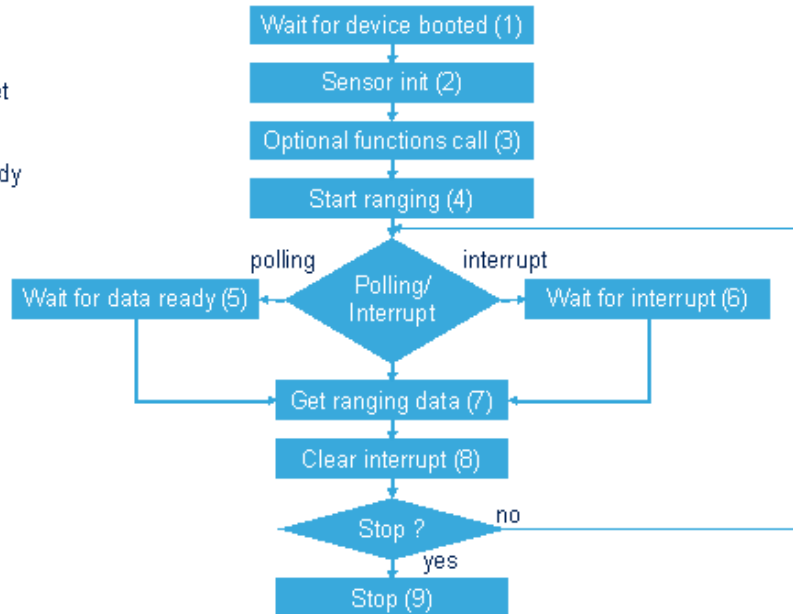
et

dy

Wait for device booted (1)

Sensor init (2)

Optional functions call (3)

Start ranging (4)

polling

Polling/ Interrupt

interrupt

Wait for data ready (5)

Wait for interrupt (6)

Get ranging data (7)

Clear interrupt (8)

Stop ?

no

yes

Stop (9)